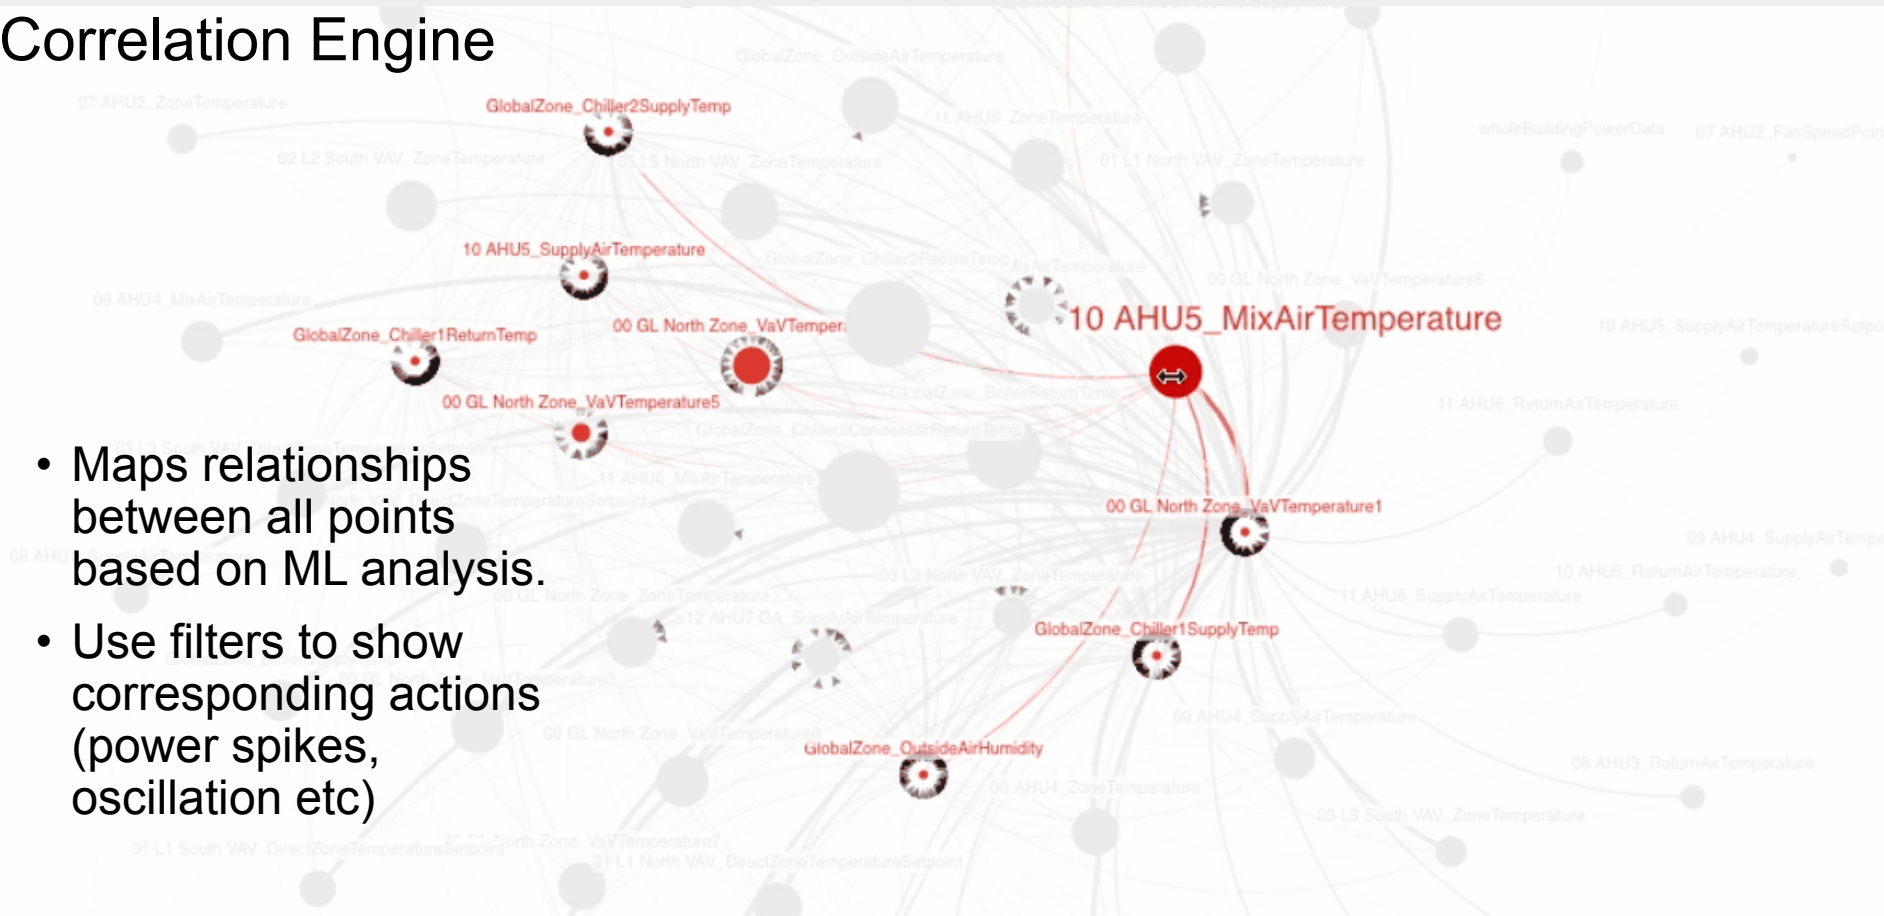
Correlation Engine

GlobalZone_OutsideAirTemperature
07 AHU2_ZoneTemperature
GlobalZone_Chiller2SupplyTemp
11 AHU6_ZoneTemperature
wholeBuildingPowerData
07 AHU2_FanSpeedPoin
02 L2 South VAV_ZoneTemperature
05 L5 North VAV_ZoneTemperature
01 L1 North VAV_ZoneTemperature
10 AHU5_SupplyAirTemperature
GlobalZone_Chiller2ReturnTemp
MixAirTemperature
00 GL North Zone_VaVTemperature6
09 AHU4_MixAirTemperature
10 AHU5_MixAirTemperature
10 AHU5_SupplyAirTemperatureSetpo
GlobalZone_Chiller1ReturnTemp
00 GL North Zone_VaVTemper
GlobalZone_BoilerReturnTemp
00 GL North Zone_VaVTemperature5
11 AHU6_ReturnAirTemperature
GlobalZone_Chiller2CondenserReturnTemp
11 AHU6_MixAirTemperature
00 GL North Zone_VaVTemperature1
North VAV_DirectZoneTemperatureSetpoint
09 AHU4_SupplyAirTempe
06 AHU
03 L3 North VAV_ZoneTemperature
10 AHU5_ReturnAirTemperature
00 GL North Zone_ZoneTemperature
11 AHU6_SupplyAirTemperature
12 AHU7 OA_SupplyAirTemperature
GlobalZone_Chiller1SupplyTemp
Temperature3
09 AHU4_SupplyAirTemperature
00 GL North Zone_VaVTemperature8
GlobalZone_OutsideAirHumidity
08 AHU3_ReturnAirTemperature
09 AHU4_ZoneTemperature
03 L3 South VAV_ZoneTemperature
01 L1 South VAV_DirectZoneTemperatureSetpoint
00 GL North Zone_VaVTemperature7
01 L1 North VAV_DirectZoneTemperatureSetpoint

• Maps relationships between all points based on ML analysis.

• Use filters to show corresponding actions (power spikes, oscillation etc)